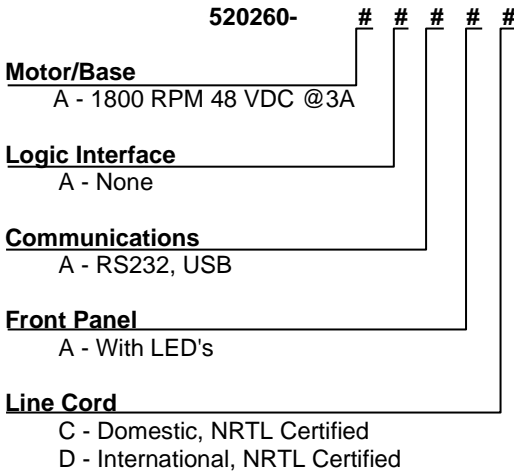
520260- # # # # #

Motor/Base
A - 1800 RPM 48 VDC @3A

Logic Interface
A - None

Communications
A - RS232, USB

Front Panel
A - With LED's

Line Cord
C - Domestic, NRTL Certified
D - International, NRTL Certified